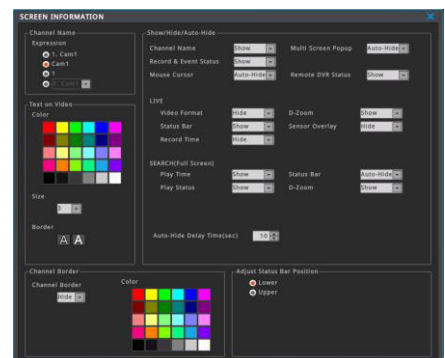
SCREEN INFORMATION

Channel Name
Expression
1. Cam1
Cam1
1
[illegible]

Text on Video
Color
Size
8
Border
A A

Show/Hide/Auto-Hide
Channel Name Show
Multi Screen Popup Auto-Hide
Record & Event Status Show
Mouse Cursor Auto-Hide
Remote DVR Status Show

LIVE
Video Format Hide
D-Zoom Show
Status Bar Show
Sensor Overlay Hide
Record Time Hide

SEARCH(Full Screen)
Play Time Show
Status Bar Auto-Hide
Play Status Show
D-Zoom Show

Auto-Hide Delay Time(sec) 10

Channel Border
Channel Border Hide
Color

Adjust Status Bar Position
Lower
Upper